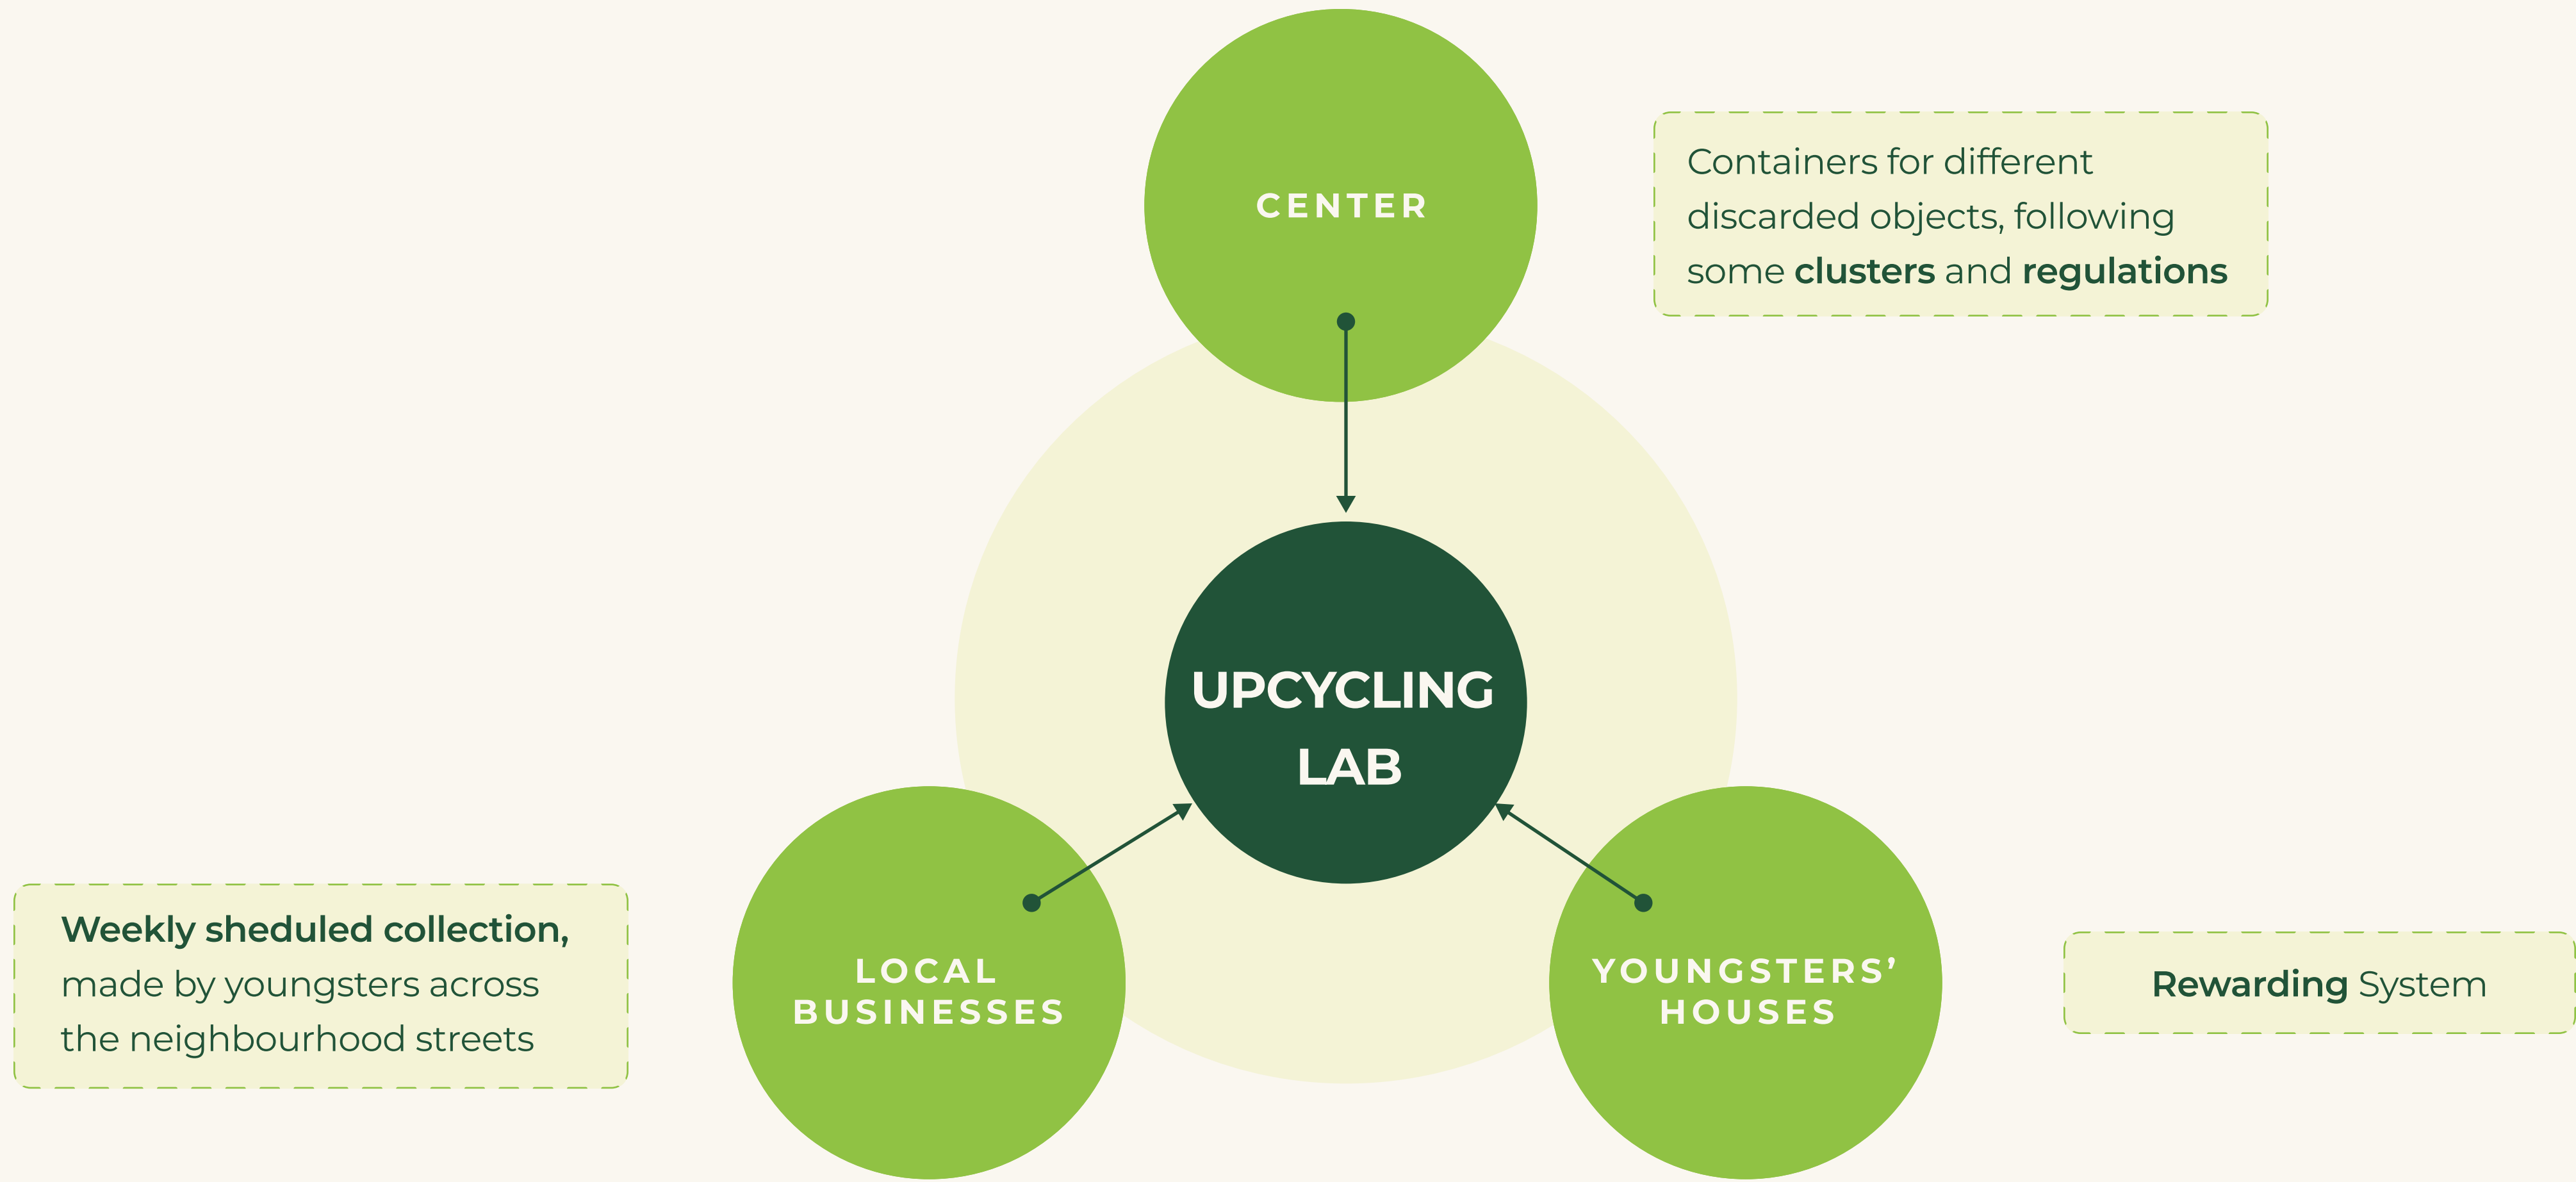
CENTER

Containers for different discarded objects, following some clusters and regulations

UPCYCLING LAB

Weekly sheduled collection, made by youngsters across the neighbourhood streets

LOCAL BUSINESSES

YOUNGSTERS' HOUSES

Rewarding System